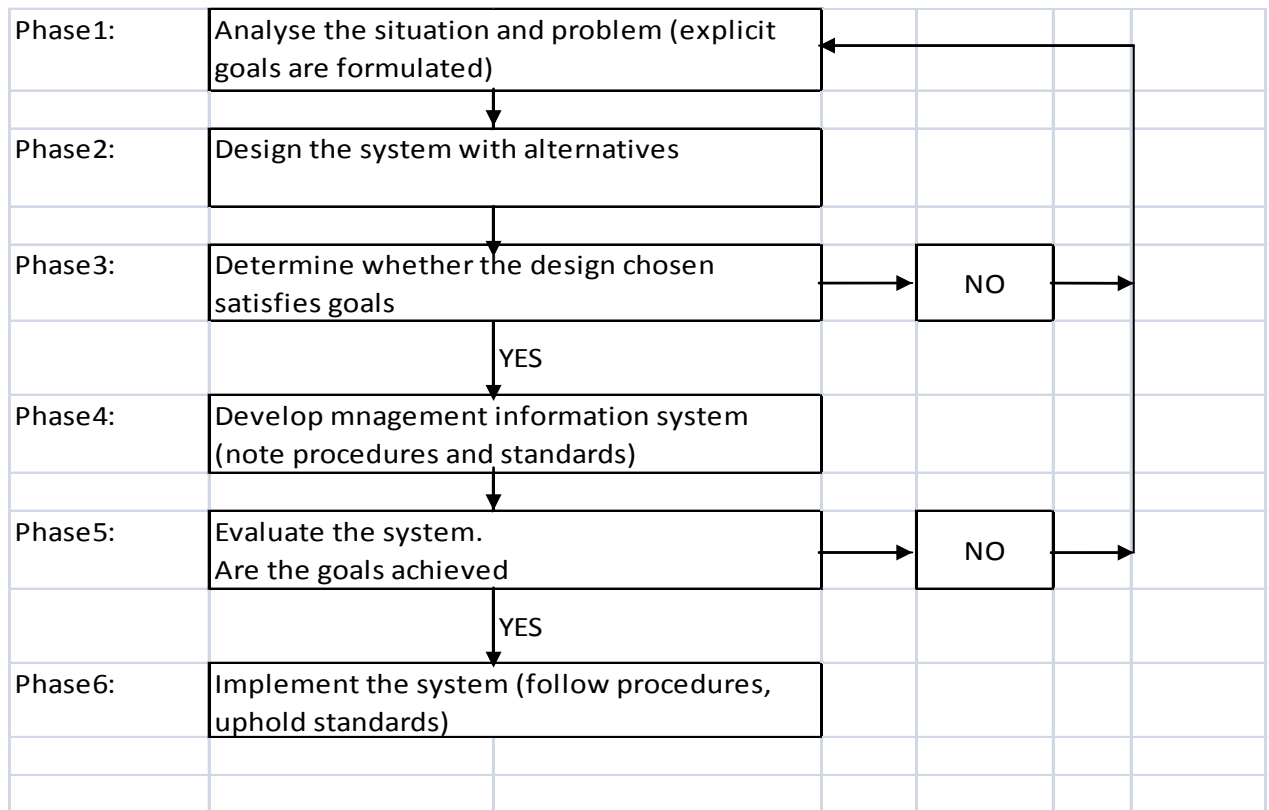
Phase1: Analyse the situation and problem (explicit goals are formulated)

Phase2: Design the system with alternatives

Phase3: Determine whether the design chosen satisfies goals

NO

YES

Phase4: Develop mnagement information system (note procedures and standards)

Phase5: Evaluate the system.
Are the goals achieved

NO

YES

Phase6: Implement the system (follow procedures, uphold standards)